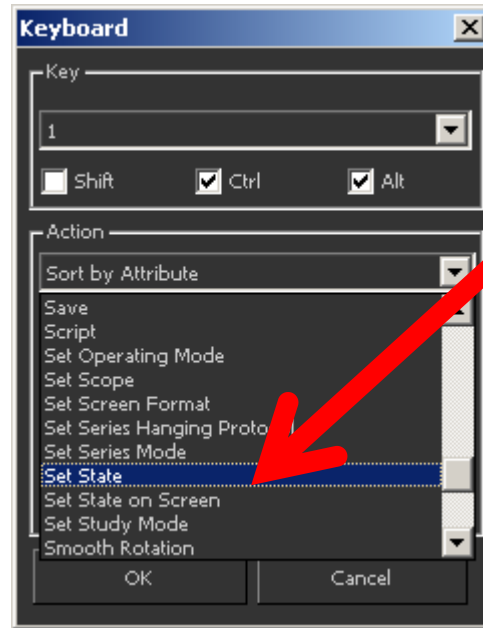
Keyboard

Key

1

Shift
Ctrl
Alt

Action

Sort by Attribute

Save
Script
Set Operating Mode
Set Scope
Set Screen Format
Set Series Hanging Proto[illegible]
Set Series Mode
Set State
Set State on Screen
Set Study Mode
Smooth Rotation

OK
Cancel